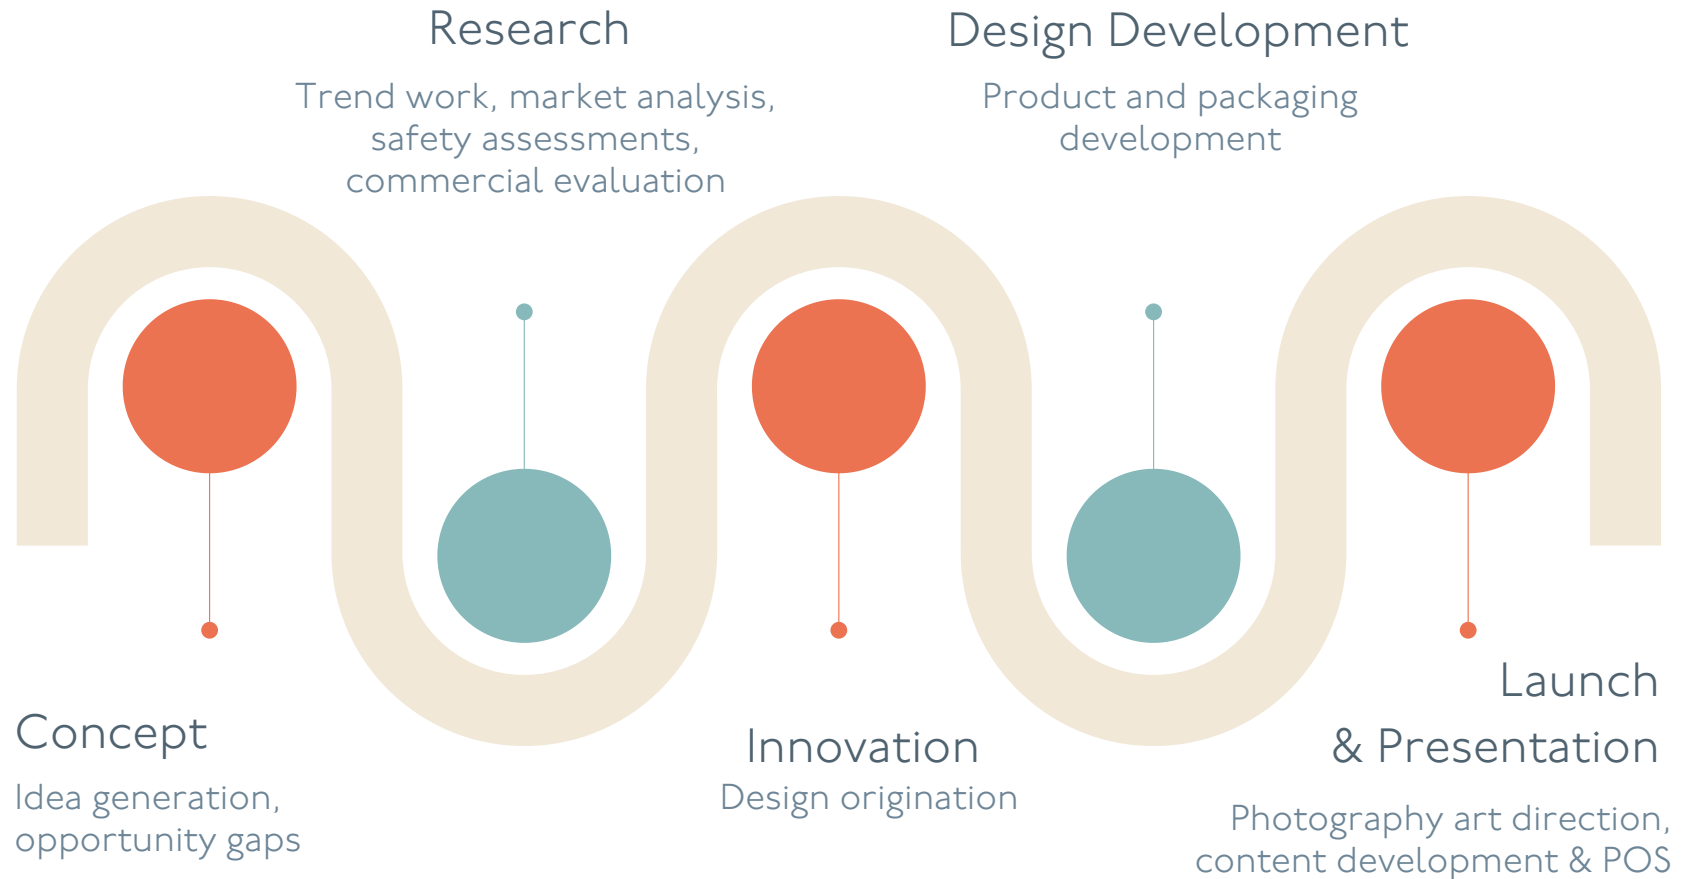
Research

Trend work, market analysis, safety assessments, commercial evaluation

Design Development

Product and packaging development

Concept

Idea generation, opportunity gaps

Innovation

Design origination

Launch & Presentation

Photography art direction, content development & POS